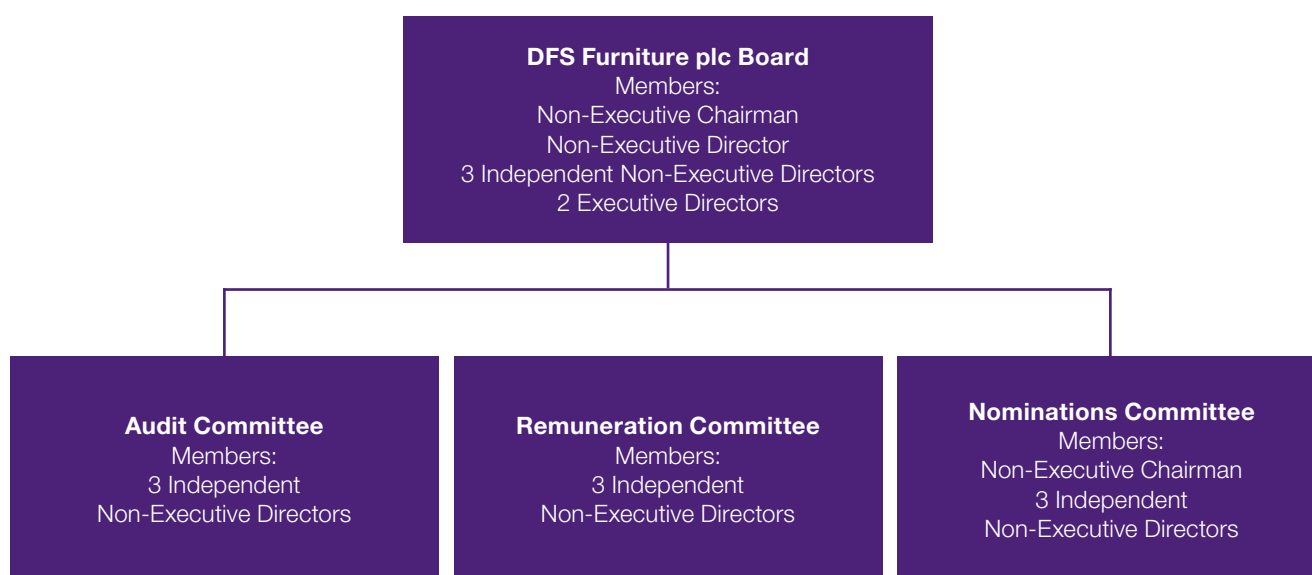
DFS Furniture plc Board
Members:
Non-Executive Chairman
Non-Executive Director
3 Independent Non-Executive Directors
2 Executive Directors

Audit Committee
Members:
3 Independent
Non-Executive Directors

Remuneration Committee
Members:
3 Independent
Non-Executive Directors

Nominations Committee
Members:
Non-Executive Chairman
3 Independent
Non-Executive Directors